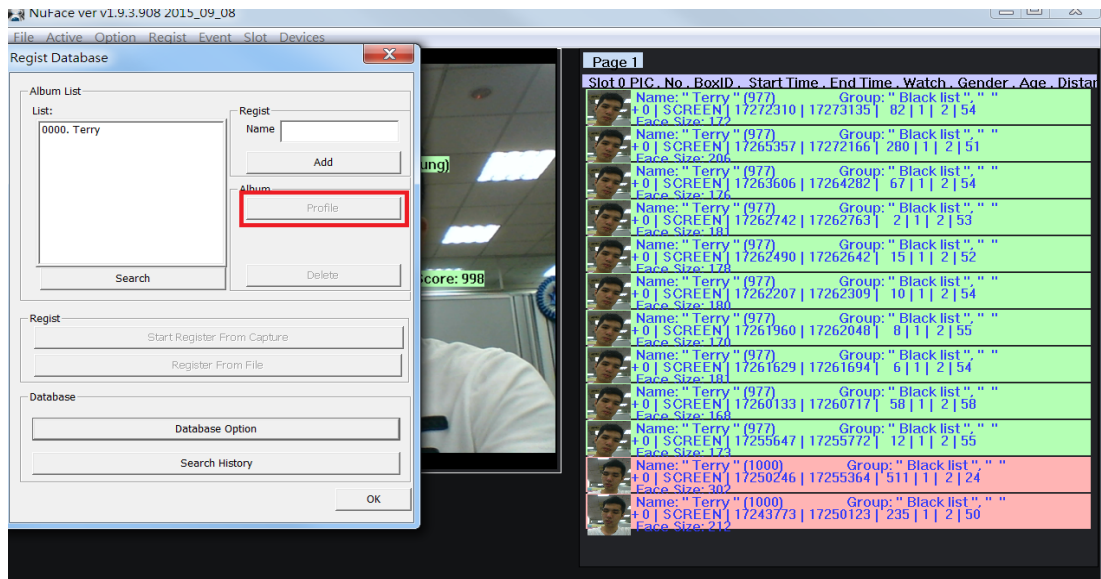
NuFace ver v1.9.3.908 2015_09_08

File Active Option Regist Event Slot Devices

Regist Database

Album List

List:

0000. Terry

Search

Regist

Name

Add

Album

Profile

Delete

Regist

Start Register From Capture

Register From File

Database

Database Option

Search History

OK

ung)

Score: 998

Page 1

Slot 0 PIC , No , BoxID , Start Time , End Time , Watch , Gender , Age , Distar

Name: " Terry " (977) Group: " Black list ", " "
+ 0 | SCREEN | 17272310 | 17273135 | 82 | 1 | 2 | 54
Face Size: 172

Name: " Terry " (977) Group: " Black list ", " "
+ 0 | SCREEN | 17265357 | 17272166 | 280 | 1 | 2 | 51
Face Size: 206

Name: " Terry " (977) Group: " Black list ", " "
+ 0 | SCREEN | 17263606 | 17264282 | 67 | 1 | 2 | 54
Face Size: 176

Name: " Terry " (977) Group: " Black list ", " "
+ 0 | SCREEN | 17262742 | 17262763 | 2 | 1 | 2 | 53
Face Size: 181

Name: " Terry " (977) Group: " Black list ", " "
+ 0 | SCREEN | 17262490 | 17262642 | 15 | 1 | 2 | 52
Face Size: 178

Name: " Terry " (977) Group: " Black list ", " "
+ 0 | SCREEN | 17262207 | 17262309 | 10 | 1 | 2 | 54
Face Size: 180

Name: " Terry " (977) Group: " Black list ", " "
+ 0 | SCREEN | 17261960 | 17262048 | 8 | 1 | 2 | 55
Face Size: 170

Name: " Terry " (977) Group: " Black list ", " "
+ 0 | SCREEN | 17261629 | 17261694 | 6 | 1 | 2 | 54
Face Size: 181

Name: " Terry " (977) Group: " Black list ", " "
+ 0 | SCREEN | 17260133 | 17260717 | 58 | 1 | 2 | 58
Face Size: 168

Name: " Terry " (977) Group: " Black list ", " "
+ 0 | SCREEN | 17255647 | 17255772 | 12 | 1 | 2 | 55
Face Size: 173

Name: " Terry " (1000) Group: " Black list ", " "
+ 0 | SCREEN | 17250246 | 17255364 | 511 | 1 | 2 | 24
Face Size: 302

Name: " Terry " (1000) Group: " Black list ", " "
+ 0 | SCREEN | 17243773 | 17250123 | 235 | 1 | 2 | 50
Face Size: 212